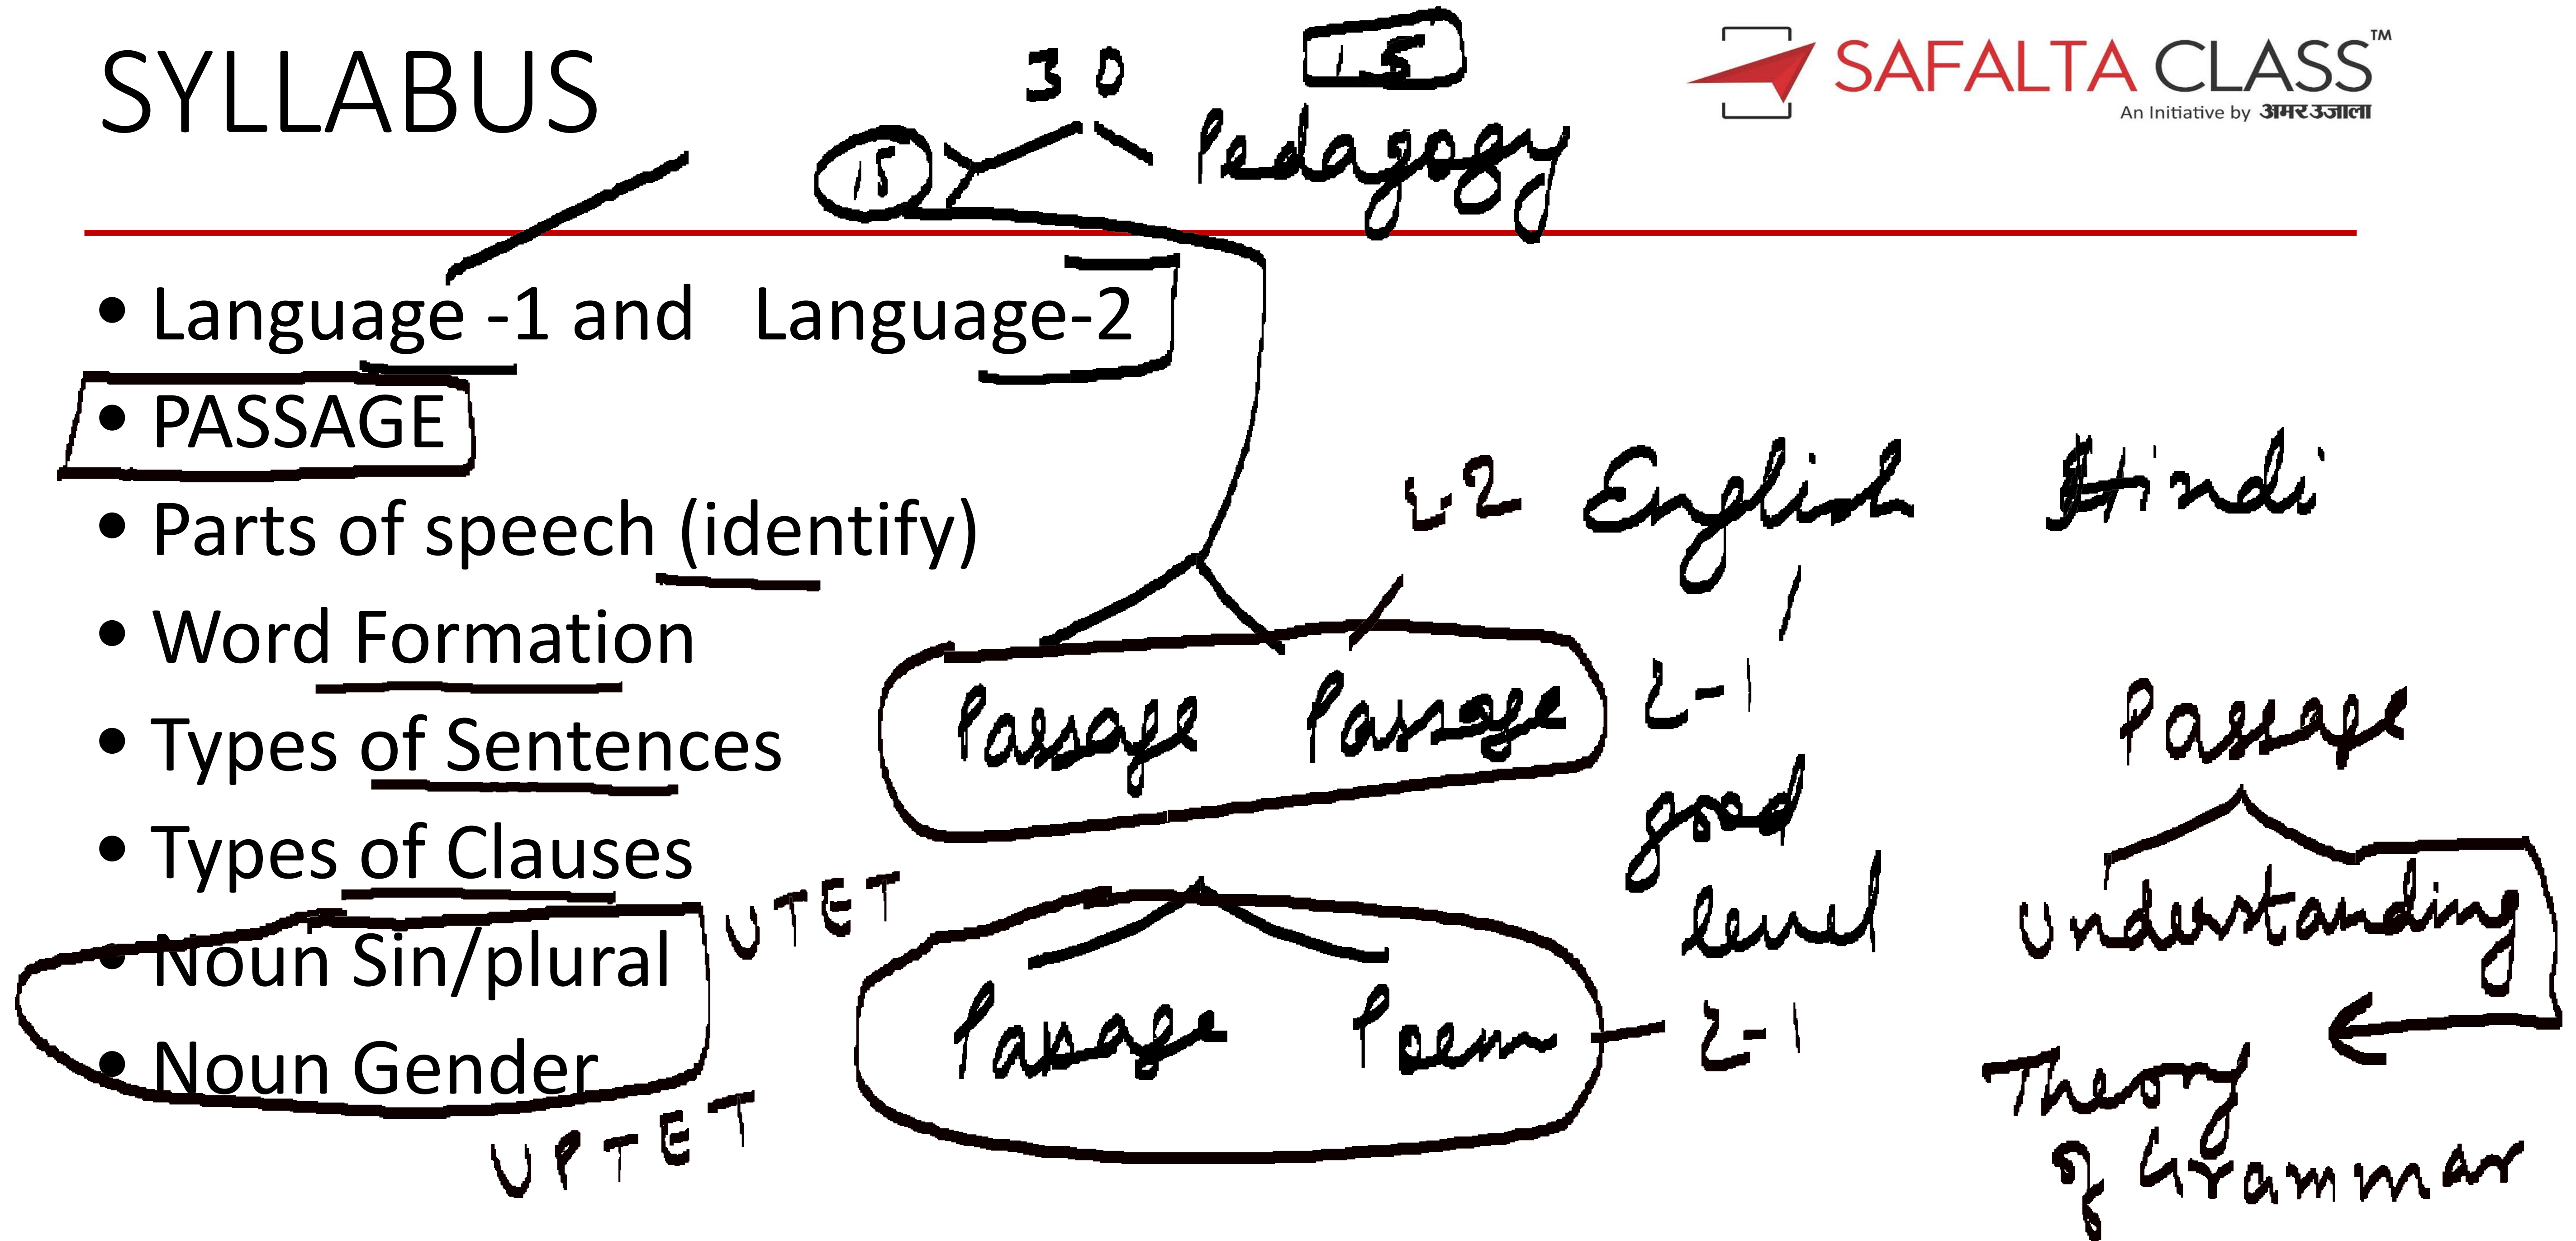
SYLLABUS

SAFALTA CLASS™
An Initiative by अमरउजाला

30
15
15
Pedagogy

• Language -1 and Language-2
• PASSAGE
• Parts of speech (identify)
• Word Formation
• Types of Sentences
• Types of Clauses
• Noun Sin/plural
• Noun Gender

UTET
UPTET

L-2 English Hindi

Passage Passage
2-1
good level

Passage Poem
2-1

Passage
understanding
Theory of Grammar